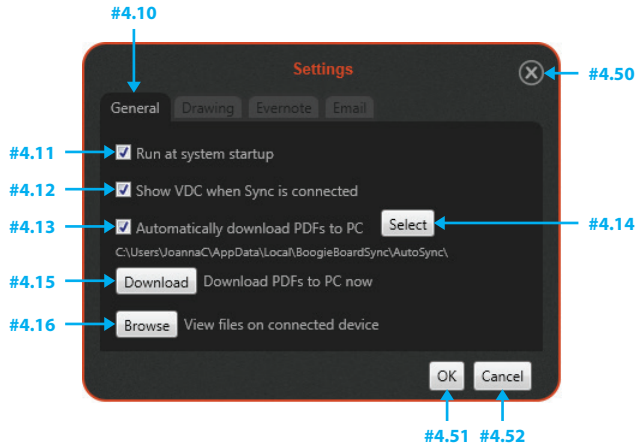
#4.10

Settings

#4.50

General Drawing Evernote Email

#4.11 Run at system startup

#4.12 Show VDC when Sync is connected

#4.13 Automatically download PDFs to PC Select #4.14

C:\Users\JoannaC\AppData\Local\BoogieBoardSync\AutoSync\

#4.15 Download Download PDFs to PC now

#4.16 Browse View files on connected device

OK Cancel

#4.51 #4.52